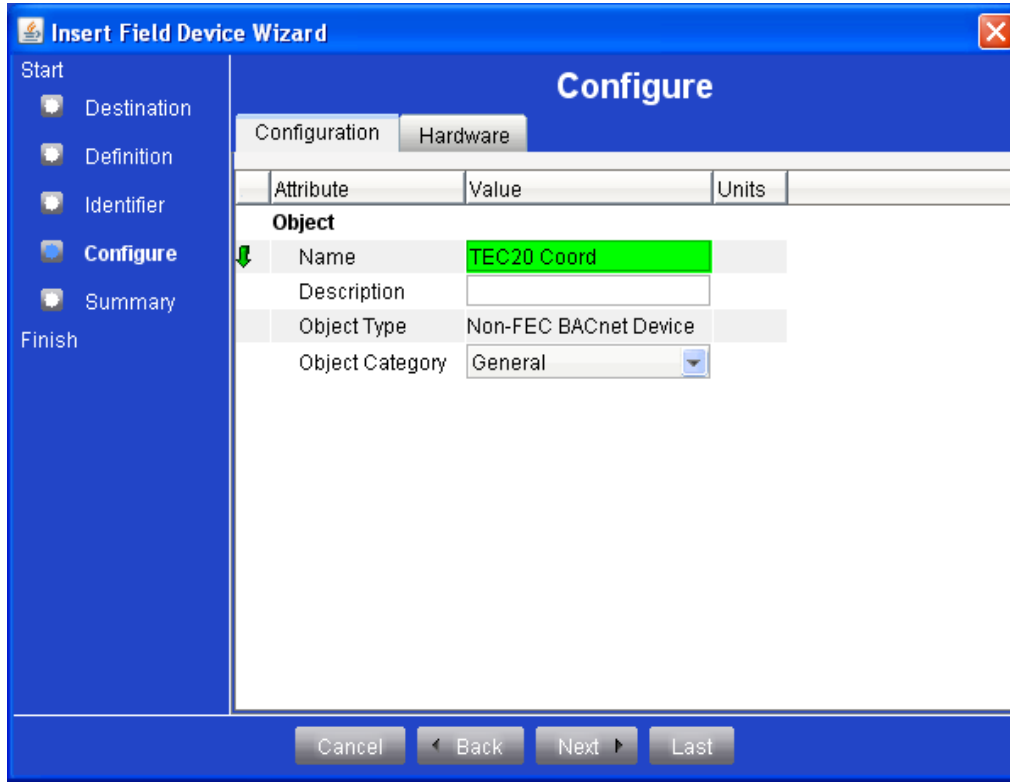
Insert Field Device Wizard

Start
Destination
Definition
Identifier
Configure
Summary
Finish

Configure

Configuration | Hardware

| Attribute | Value | Units |
|---|---|---|
| Object | | |
| Name | TEC20 Coord | |
| Description | | |
| Object Type | Non-FEC BACnet Device | |
| Object Category | General | |

Cancel | Back | Next | Last